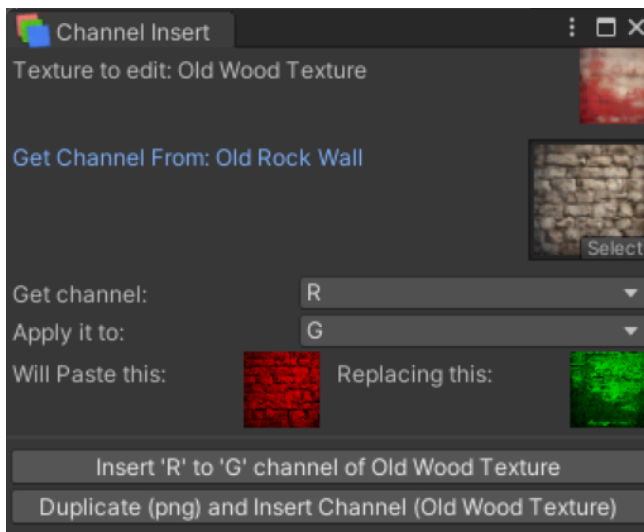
Channel Insert

Texture to edit: Old Wood Texture

Get Channel From: Old Rock Wall

Select

Get channel: R

Apply it to: G

Will Paste this:

Replacing this:

Insert 'R' to 'G' channel of Old Wood Texture

Duplicate (png) and Insert Channel (Old Wood Texture)